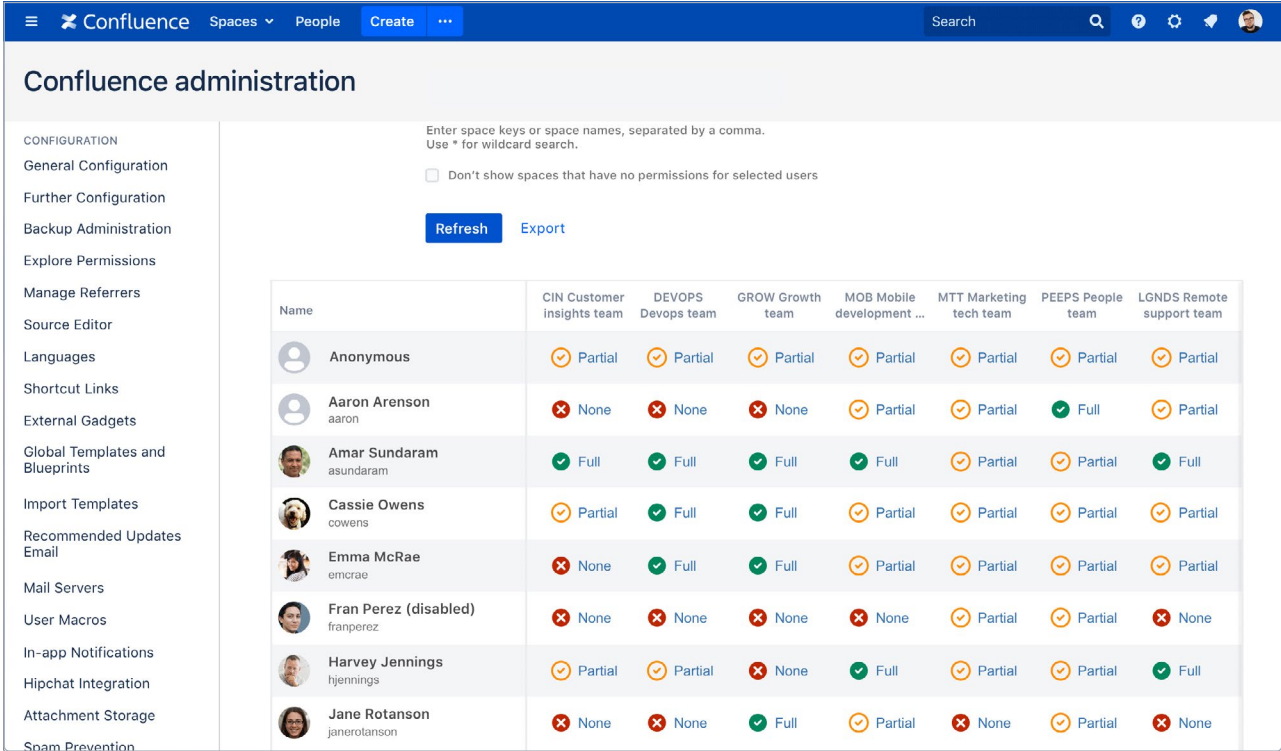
Confluence Spaces People Create ··· Search

Confluence administration

CONFIGURATION
General Configuration
Further Configuration
Backup Administration
Explore Permissions
Manage Referrers
Source Editor
Languages
Shortcut Links
External Gadgets
Global Templates and Blueprints
Import Templates
Recommended Updates Email
Mail Servers
User Macros
In-app Notifications
Hipchat Integration
Attachment Storage
Spam Prevention

Enter space keys or space names, separated by a comma.
Use * for wildcard search.

Don't show spaces that have no permissions for selected users

Refresh Export

| Name | CIN Customer insights team | DEVOPS Devops team | GROW Growth team | MOB Mobile development ... | MTT Marketing tech team | PEEPS People team | LGNDS Remote support team |
|---|---|---|---|---|---|---|---|
| Anonymous | Partial | Partial | Partial | Partial | Partial | Partial | Partial |
| Aaron Arenson aaron | None | None | None | Partial | Partial | Full | Partial |
| Amar Sundaram asundaram | Full | Full | Full | Full | Partial | Partial | Full |
| Cassie Owens cowens | Partial | Full | Full | Partial | Partial | Partial | Partial |
| Emma McRae emcrae | None | Full | Full | Partial | Partial | Partial | Partial |
| Fran Perez (disabled) franperez | None | None | None | None | Partial | Partial | None |
| Harvey Jennings hjennings | Partial | Partial | None | Full | Partial | Partial | Full |
| Jane Rotanson janerotanson | None | None | Full | Partial | None | Partial | None |